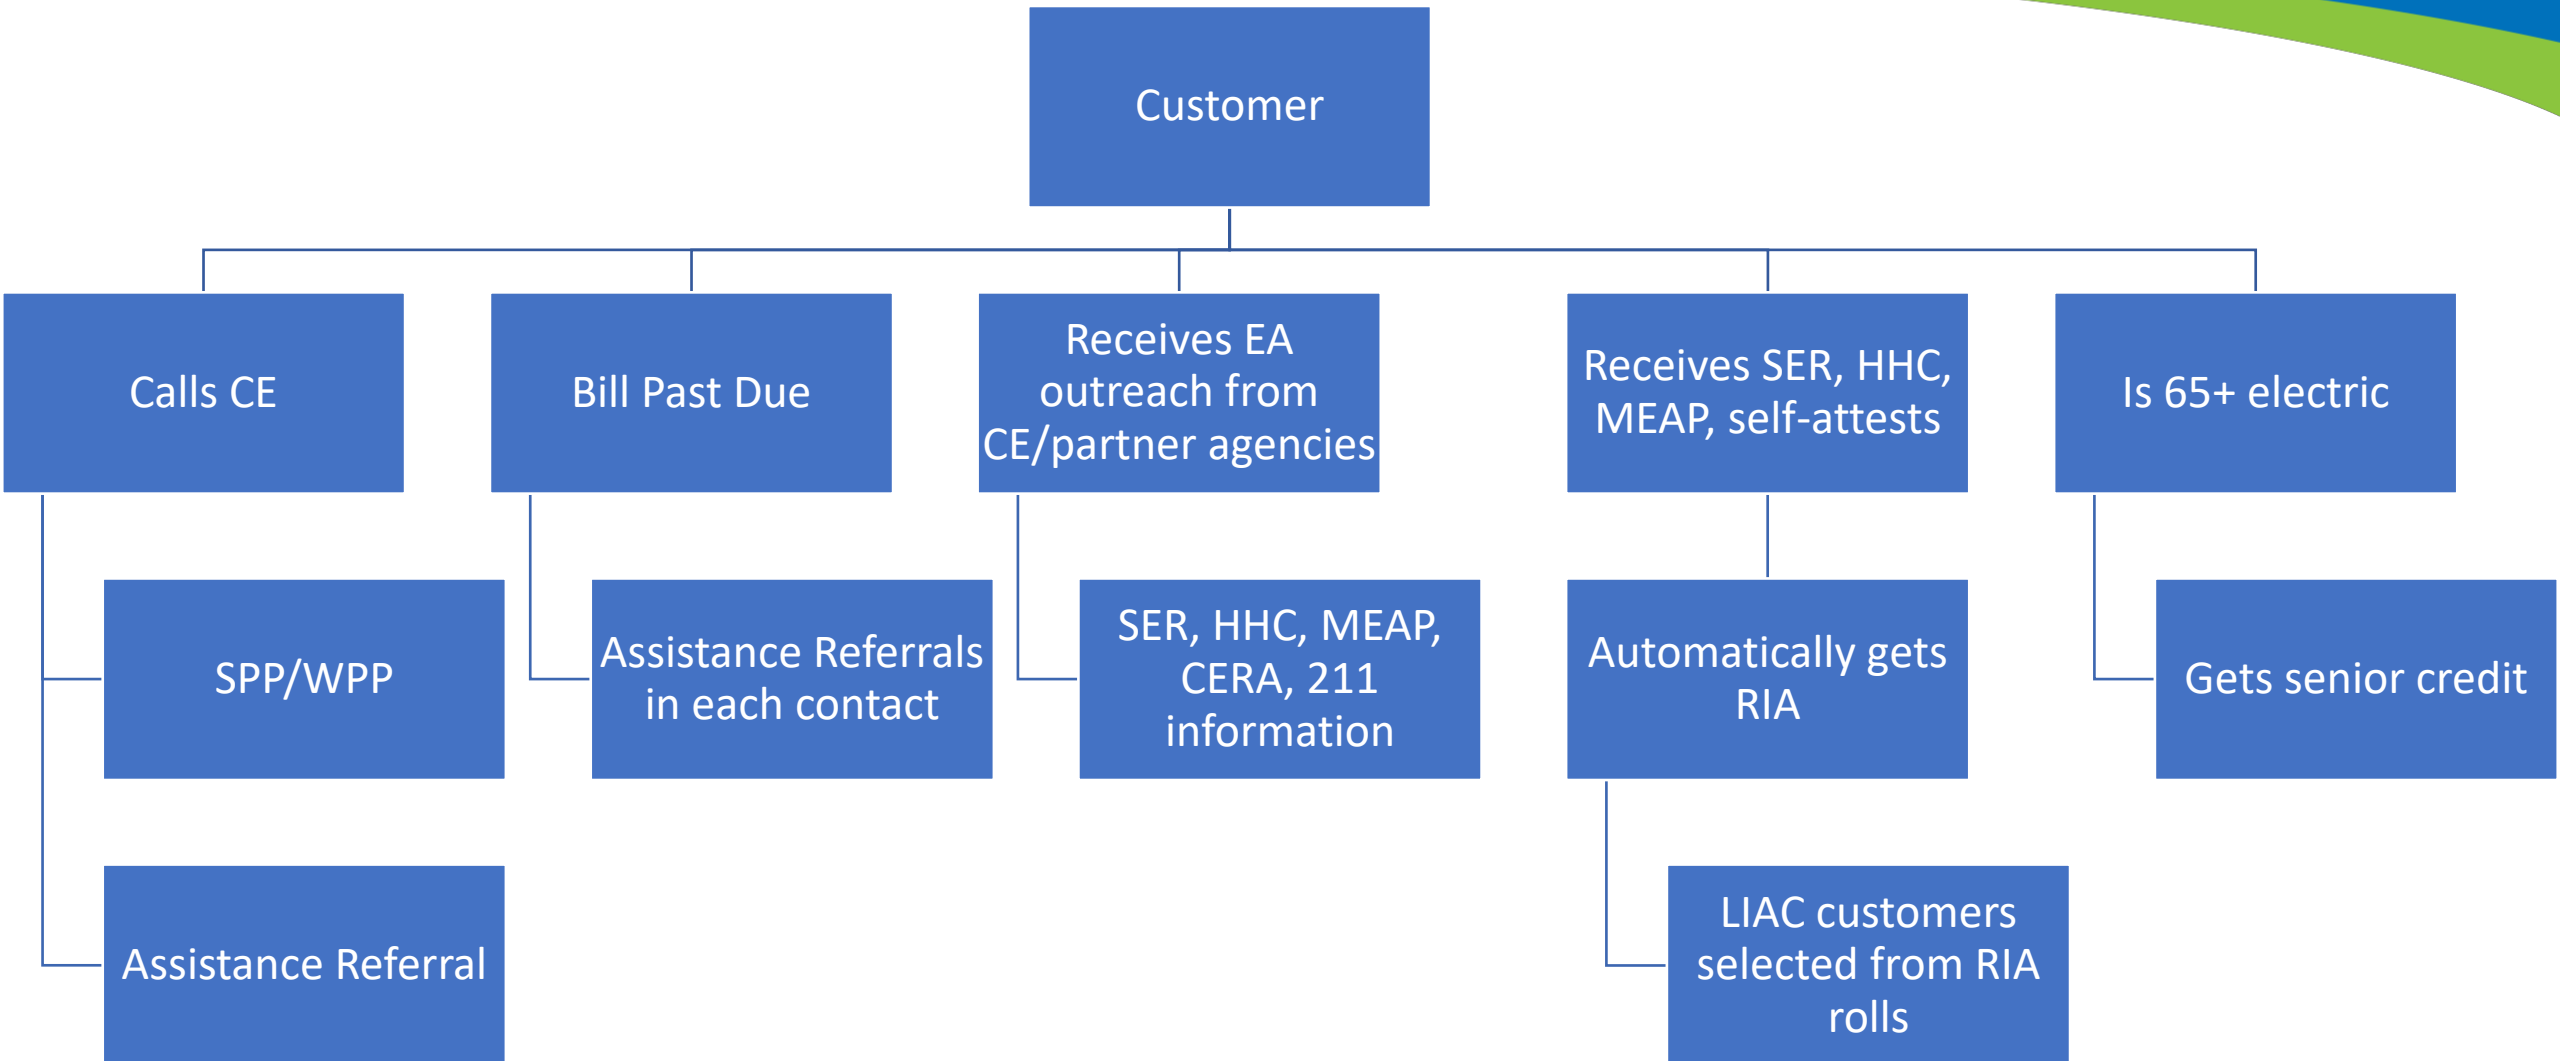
Customer

Calls CE

SPP/WPP

Assistance Referral

Bill Past Due

Assistance Referrals in each contact

Receives EA outreach from CE/partner agencies

SER, HHC, MEAP, CERA, 211 information

Receives SER, HHC, MEAP, self-attests

Automatically gets RIA

LIAC customers selected from RIA rolls

Is 65+ electric

Gets senior credit